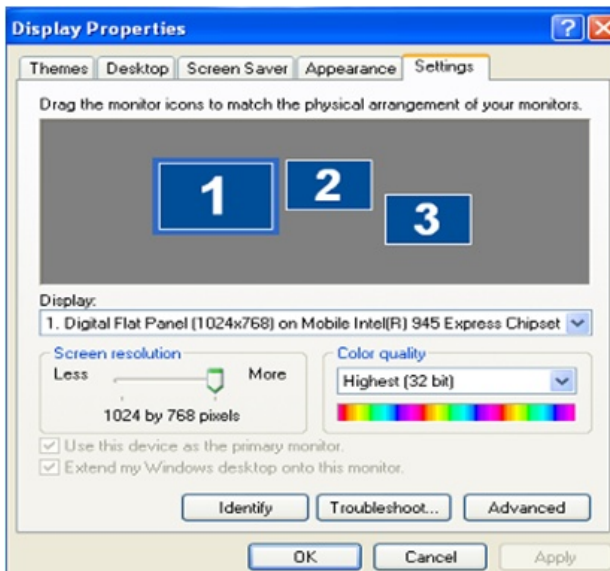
Display Properties

?

Themes | Desktop | Screen Saver | Appearance | Settings

Drag the monitor icons to match the physical arrangement of your monitors.

1
2
3

Display:
1. Digital Flat Panel (1024x768) on Mobile Intel(R) 945 Express Chipset

Screen resolution
Less
More
1024 by 768 pixels

Color quality
Highest (32 bit)

Use this device as the primary monitor.
Extend my Windows desktop onto this monitor.

Identify
Troubleshoot...
Advanced

OK
Cancel
Apply